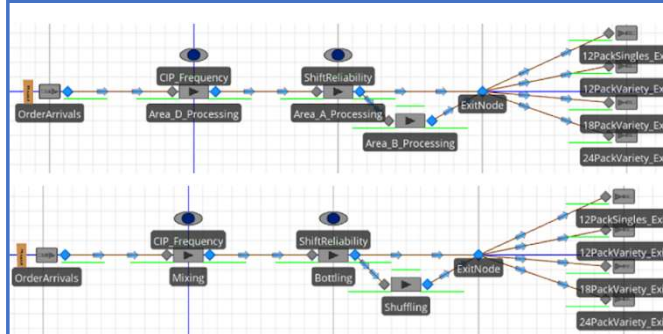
CIP_Frequency
ShiftReliability
OrderArrivals
Area_D_Processing
Area_A_Processing
ExitNode
Area_B_Processing
12PackSingles_Ex
12PackVariety_Ex
18PackVariety_Ex
24PackVariety_Ex

CIP_Frequency
ShiftReliability
OrderArrivals
Mixing
Bottling
ExitNode
Shuffling
12PackSingles_Ex
12PackVariety_Ex
18PackVariety_Ex
24PackVariety_Ex